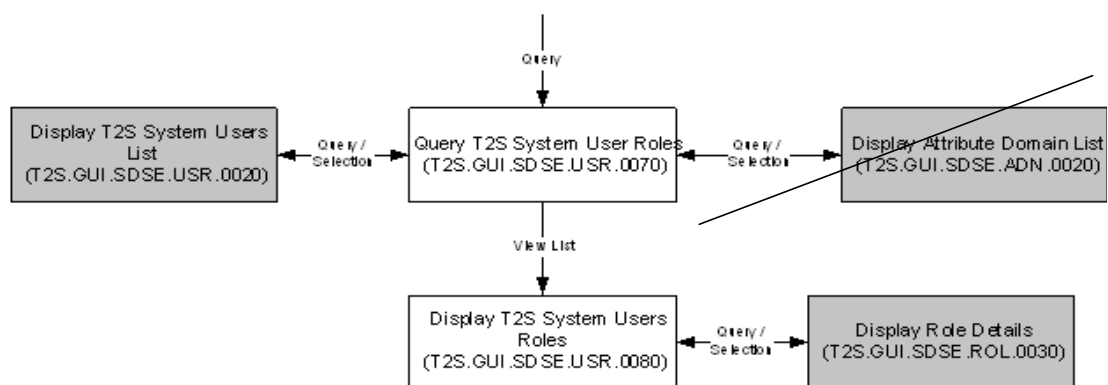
Query

Display T2S System Users List (T2S.GUI.SDSE.USR.0020)

Query / Selection

Query T2S System User Roles (T2S.GUI.SDSE.USR.0070)

Query / Selection

Display Attribute Domain List (T2S.GUI.SDSE.ADN.0020)

View List

Display T2S System Users Roles (T2S.GUI.SDSE.USR.0080)

Query / Selection

Display Role Details (T2S.GUI.SDSE.ROL.0030)